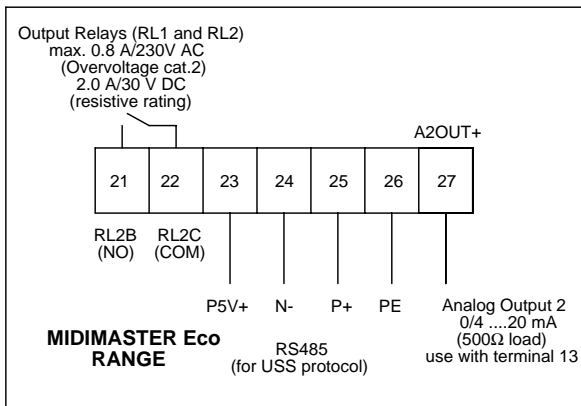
Output Relays (RL1 and RL2)
max. 0.8 A/230V AC
(Overvoltage cat.2)
2.0 A/30 V DC
(resistive rating)

A2OUT+

| 21 | 22 | 23 | 24 | 25 | 26 | 27 |
|---|---|---|---|---|---|---|

RL2B
(NO)

RL2C
(COM)

P5V+

N-

P+

PE

Analog Output 2
0/4 ....20 mA
(500Ω load)
use with terminal 13

MIDIMASTER Eco
RANGE

RS485
(for USS protocol)